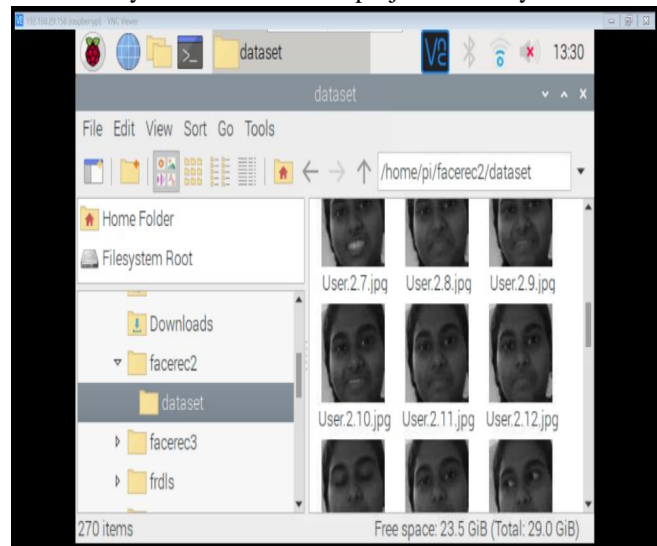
192.168.29.150 (raspberrypi) - VNC Viewer

dataset

13:30

dataset

File Edit View Sort Go Tools

/home/pi/facerec2/dataset

Home Folder

Filesystem Root

Downloads

facerec2

dataset

facerec3

frdls

User.2.7.jpg User.2.8.jpg User.2.9.jpg

User.2.10.jpg User.2.11.jpg User.2.12.jpg

270 items

Free space: 23.5 GiB (Total: 29.0 GiB)